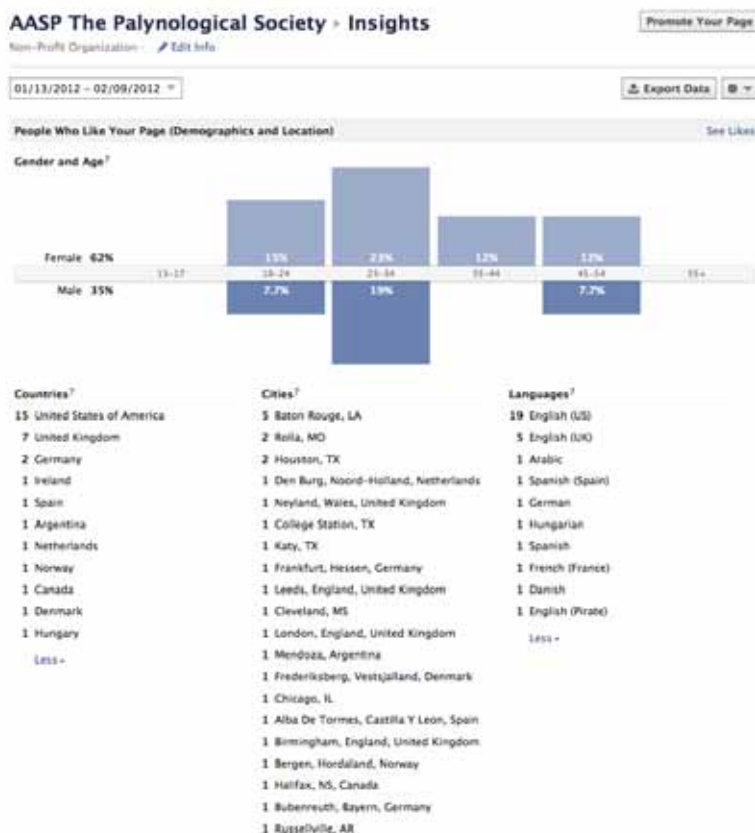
AASP The Palynological Society › Insights

Promote Your Page

Non-Profit Organization · Edit Info

01/13/2012 – 02/09/2012

Export Data

People Who Like Your Page (Demographics and Location)

See Likes

Gender and Age

Female 62%

Male 35%

| 13-17 | 18-24 | 25-34 | 35-44 | 45-54 | 55+ |
|---|---|---|---|---|---|
| | 15% | 23% | 12% | 12% | |
| | 7.7% | 19% | | 7.7% | |

Countries

15 United States of America
7 United Kingdom
2 Germany
1 Ireland
1 Spain
1 Argentina
1 Netherlands
1 Norway
1 Canada
1 Denmark
1 Hungary

Less

Cities

5 Baton Rouge, LA
2 Rolla, MO
2 Houston, TX
1 Den Burg, Noord-Holland, Netherlands
1 Neyland, Wales, United Kingdom
1 College Station, TX
1 Katy, TX
1 Frankfurt, Hessen, Germany
1 Leeds, England, United Kingdom
1 Cleveland, MS
1 London, England, United Kingdom
1 Mendoza, Argentina
1 Frederiksberg, Vestsjalland, Denmark
1 Chicago, IL
1 Alba De Tormes, Castilla Y Leon, Spain
1 Birmingham, England, United Kingdom
1 Bergen, Hordaland, Norway
1 Halifax, NS, Canada
1 Bubenreuth, Bayern, Germany
1 Russellville, AR

Languages

19 English (US)
5 English (UK)
1 Arabic
1 Spanish (Spain)
1 German
1 Hungarian
1 Spanish
1 French (France)
1 Danish
1 English (Pirate)

Less